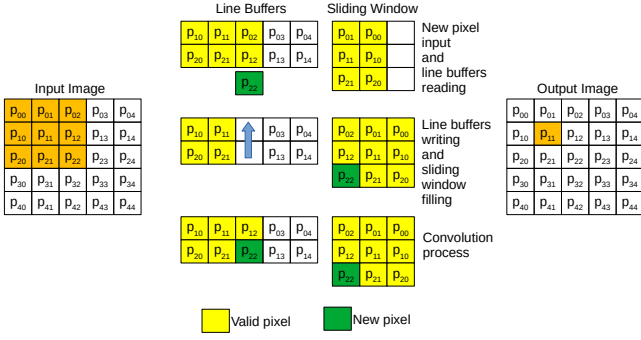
Line Buffers

Sliding Window

New pixel input and line buffers reading

Input Image

| $p_{00}$ | $p_{01}$ | $p_{02}$ | $p_{03}$ | $p_{04}$ |
|---|---|---|---|---|
| $p_{10}$ | $p_{11}$ | $p_{12}$ | $p_{13}$ | $p_{14}$ |
| $p_{20}$ | $p_{21}$ | $p_{22}$ | $p_{23}$ | $p_{24}$ |
| $p_{30}$ | $p_{31}$ | $p_{32}$ | $p_{33}$ | $p_{34}$ |
| $p_{40}$ | $p_{41}$ | $p_{42}$ | $p_{43}$ | $p_{44}$ |

| $p_{10}$ | $p_{11}$ | $p_{02}$ | $p_{03}$ | $p_{04}$ |
|---|---|---|---|---|
| $p_{20}$ | $p_{21}$ | $p_{12}$ | $p_{13}$ | $p_{14}$ |

$p_{22}$

| $p_{01}$ | $p_{00}$ | |
|---|---|---|
| $p_{11}$ | $p_{10}$ | |
| $p_{21}$ | $p_{20}$ | |

| $p_{10}$ | $p_{11}$ | | $p_{03}$ | $p_{04}$ |
|---|---|---|---|---|
| $p_{20}$ | $p_{21}$ | | $p_{13}$ | $p_{14}$ |

| $p_{02}$ | $p_{01}$ | $p_{00}$ |
|---|---|---|
| $p_{12}$ | $p_{11}$ | $p_{10}$ |
| $p_{22}$ | $p_{21}$ | $p_{20}$ |

Line buffers writing and sliding window filling

Output Image

| $p_{00}$ | $p_{01}$ | $p_{02}$ | $p_{03}$ | $p_{04}$ |
|---|---|---|---|---|
| $p_{10}$ | $p_{11}$ | $p_{12}$ | $p_{13}$ | $p_{14}$ |
| $p_{20}$ | $p_{21}$ | $p_{22}$ | $p_{23}$ | $p_{24}$ |
| $p_{30}$ | $p_{31}$ | $p_{32}$ | $p_{33}$ | $p_{34}$ |
| $p_{40}$ | $p_{41}$ | $p_{42}$ | $p_{43}$ | $p_{44}$ |

| $p_{10}$ | $p_{11}$ | $p_{12}$ | $p_{03}$ | $p_{04}$ |
|---|---|---|---|---|
| $p_{20}$ | $p_{21}$ | $p_{22}$ | $p_{13}$ | $p_{14}$ |

| $p_{02}$ | $p_{01}$ | $p_{00}$ |
|---|---|---|
| $p_{12}$ | $p_{11}$ | $p_{10}$ |
| $p_{22}$ | $p_{21}$ | $p_{20}$ |

Convolution process

Valid pixel

New pixel